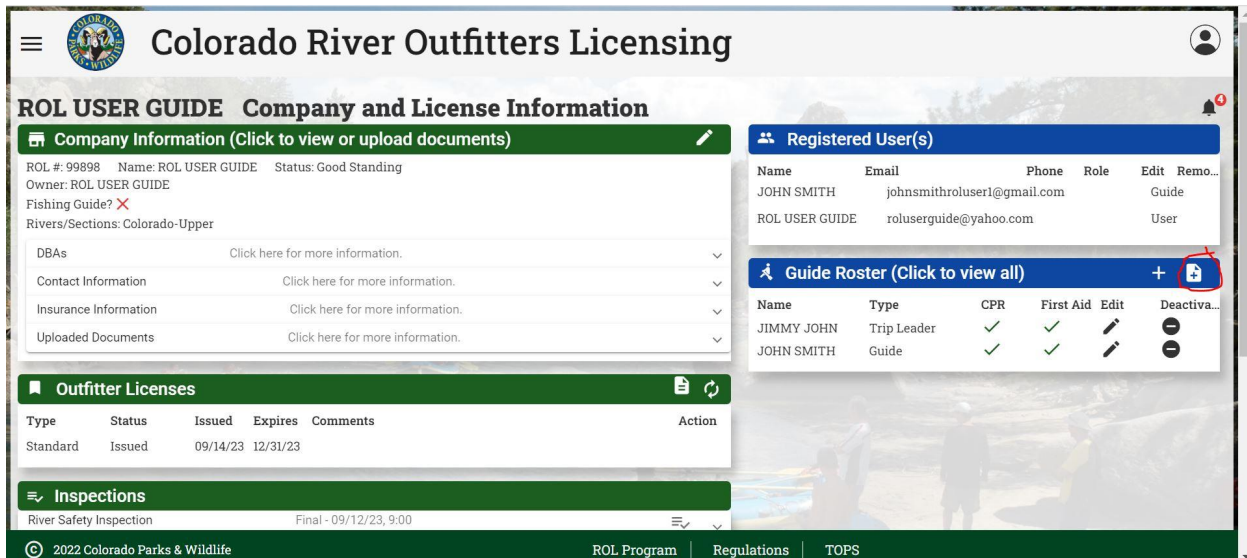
COLORADO PARKS & WILDLIFE

Colorado River Outfitters Licensing

ROL USER GUIDE Company and License Information

4

Company Information (Click to view or upload documents)

ROL #: 99898 Name: ROL USER GUIDE Status: Good Standing
Owner: ROL USER GUIDE
Fishing Guide? ✕
Rivers/Sections: Colorado-Upper

DBAs Click here for more information.

Contact Information Click here for more information.

Insurance Information Click here for more information.

Uploaded Documents Click here for more information.

Outfitter Licenses

| Type | Status | Issued | Expires | Comments | Action |
|---|---|---|---|---|---|
| Standard | Issued | 09/14/23 | 12/31/23 | | |

Inspections

River Safety Inspection Final - 09/12/23, 9:00

Registered User(s)

| Name | Email | Phone | Role | Edit | Remo... |
|---|---|---|---|---|---|
| JOHN SMITH | johnsmithroluser1@gmail.com | | | | Guide |
| ROL USER GUIDE | roluserguide@yahoo.com | | | | User |

Guide Roster (Click to view all) +

| Name | Type | CPR | First Aid | Edit | Deactiva... |
|---|---|---|---|---|---|
| JIMMY JOHN | Trip Leader | ✓ | ✓ | | |
| JOHN SMITH | Guide | ✓ | ✓ | | |

© 2022 Colorado Parks & Wildlife ROL Program | Regulations | TOPS